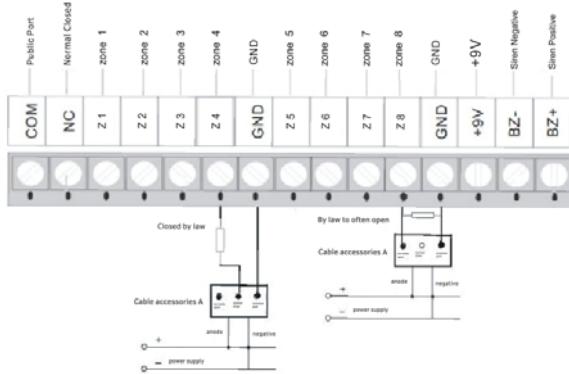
Public Port
Normal Closed
zone 1
zone 2
zone 3
zone 4
GND
zone 5
zone 6
zone 7
zone 8
GND
+9V
Siren Negative
Siren Positive

COM
NC
Z1
Z2
Z3
Z4
GND
Z5
Z6
Z7
Z8
GND
+9V
BZ-
BZ+

Closed by law

Cable accessories A

anode
negative
+
power supply
−

By law to often open

Cable accessories A

anode
negative
+
power supply
−